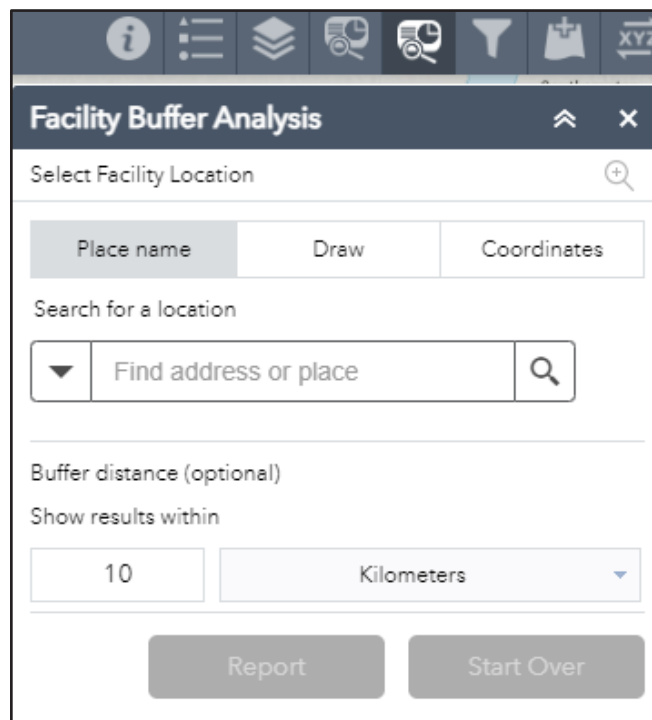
XYZ

Facility Buffer Analysis

Select Facility Location

Place name | Draw | Coordinates

Search for a location

Find address or place

Buffer distance (optional)

Show results within

10

Kilometers

Report

Start Over